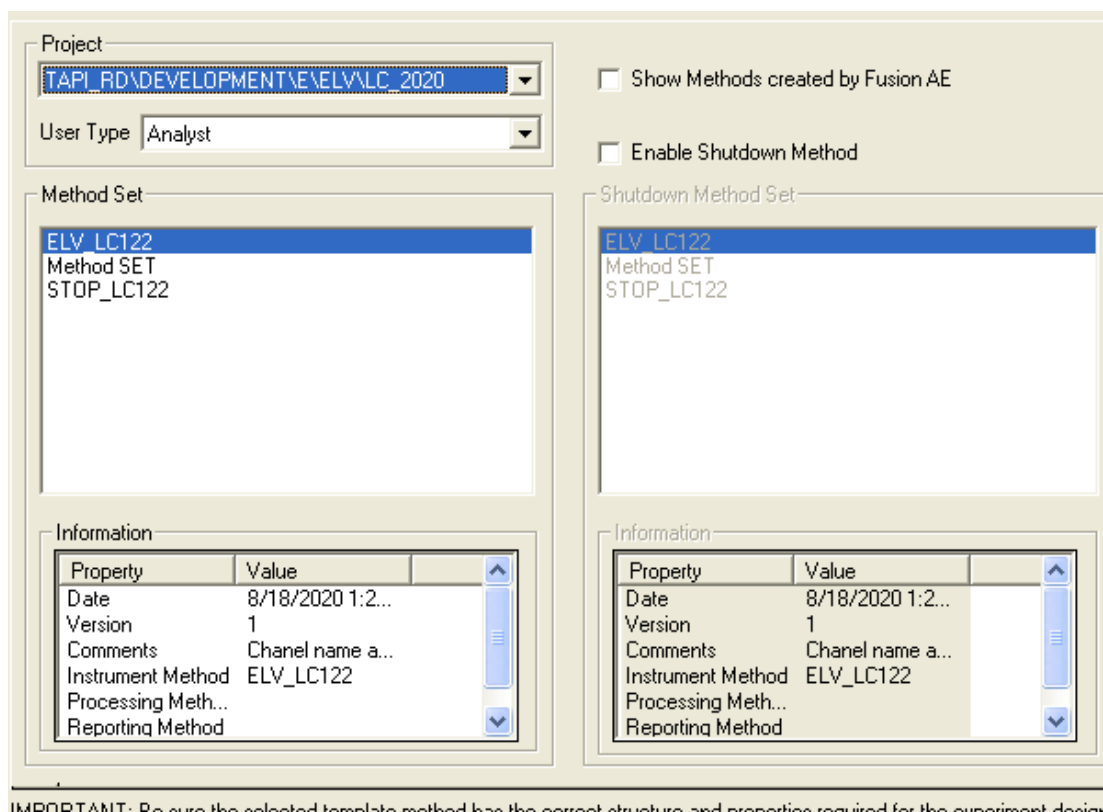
Project
TAPI_RD\DEVELOPMENT\E\ELV\LC_2020

User Type Analyst

Show Methods created by Fusion AE

Enable Shutdown Method

Method Set
ELV_LC122
Method SET
STOP_LC122

Shutdown Method Set
ELV_LC122
Method SET
STOP_LC122

Information

| Property | Value |
|---|---|
| Date | 8/18/2020 1:2... |
| Version | 1 |
| Comments | Chanel name a... |
| Instrument Method | ELV_LC122 |
| Processing Meth... | |
| Reporting Method | |

Information

| Property | Value |
|---|---|
| Date | 8/18/2020 1:2... |
| Version | 1 |
| Comments | Chanel name a... |
| Instrument Method | ELV_LC122 |
| Processing Meth... | |
| Reporting Method | |

IMPORTANT: Be sure the selected template method has the correct structure and properties required for the experiment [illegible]